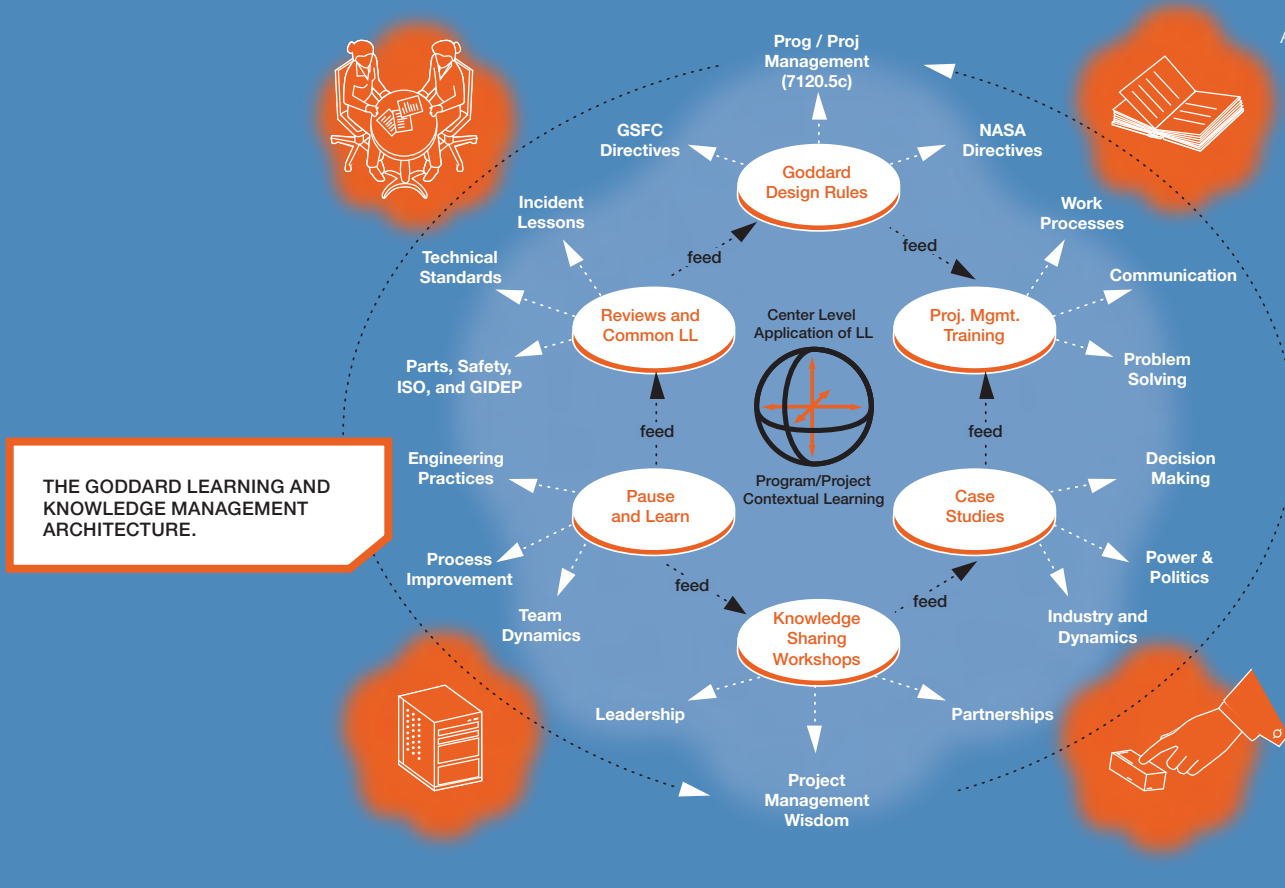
THE GODDARD LEARNING AND KNOWLEDGE MANAGEMENT ARCHITECTURE.

Prog / Proj Management (7120.5c)

GSFC Directives

NASA Directives

Goddard Design Rules

Incident Lessons

Technical Standards

feed

feed

Work Processes

Communication

Reviews and Common LL

Center Level Application of LL

Proj. Mgmt. Training

Parts, Safety, ISO, and GIDEP

Problem Solving

feed

feed

Engineering Practices

Pause and Learn

Program/Project Contextual Learning

Case Studies

Decision Making

Process Improvement

Power & Politics

feed

feed

Team Dynamics

Knowledge Sharing Workshops

Industry and Dynamics

Leadership

Partnerships

Project Management Wisdom